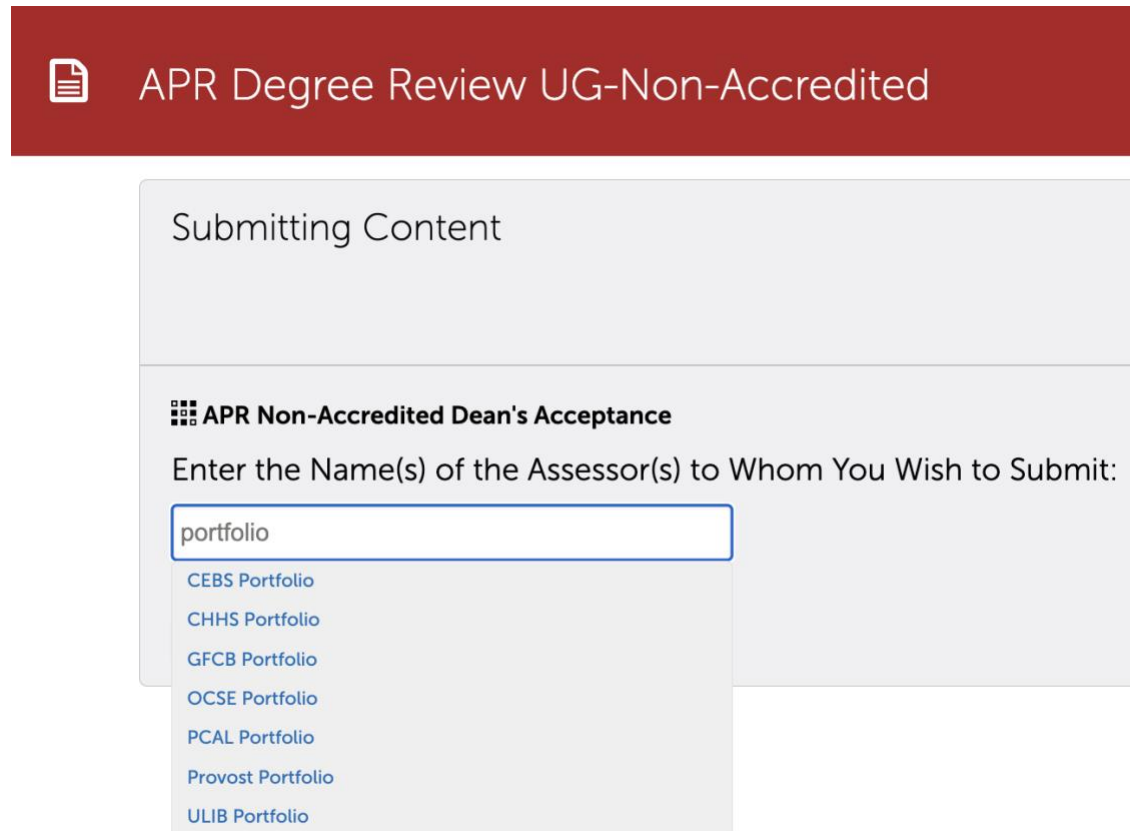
APR Degree Review UG-Non-Accredited

Submitting Content

APR Non-Accredited Dean's Acceptance

Enter the Name(s) of the Assessor(s) to Whom You Wish to Submit:

portfolio

CEBS Portfolio
CHHS Portfolio
GFCB Portfolio
OCSE Portfolio
PCAL Portfolio
Provost Portfolio
ULIB Portfolio